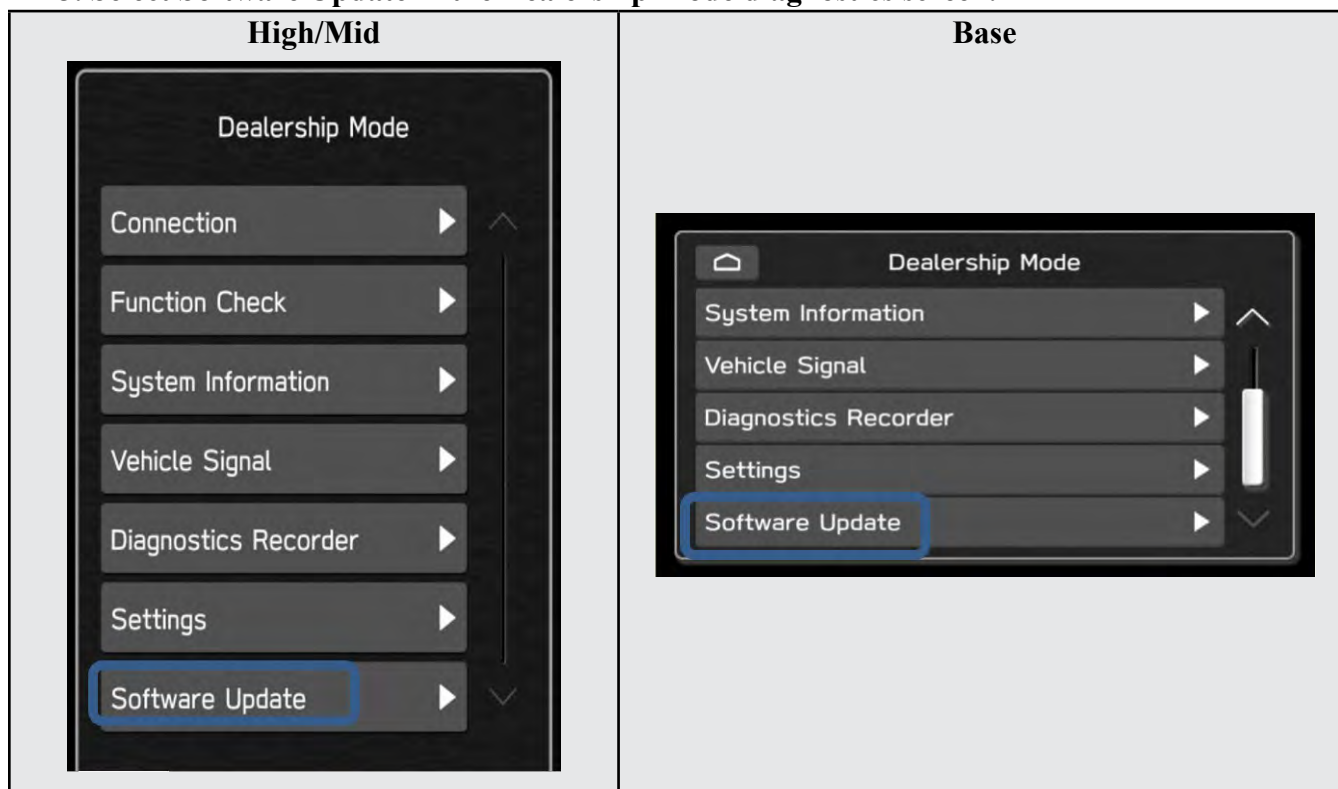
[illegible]

| High/Mid | Base |
|---|---|
| Dealership Mode<br>Connection<br>Function Check<br>System Information<br>Vehicle Signal<br>Diagnostics Recorder<br>Settings<br>Software Update | Dealership Mode<br>System Information<br>Vehicle Signal<br>Diagnostics Recorder<br>Settings<br>Software Update |